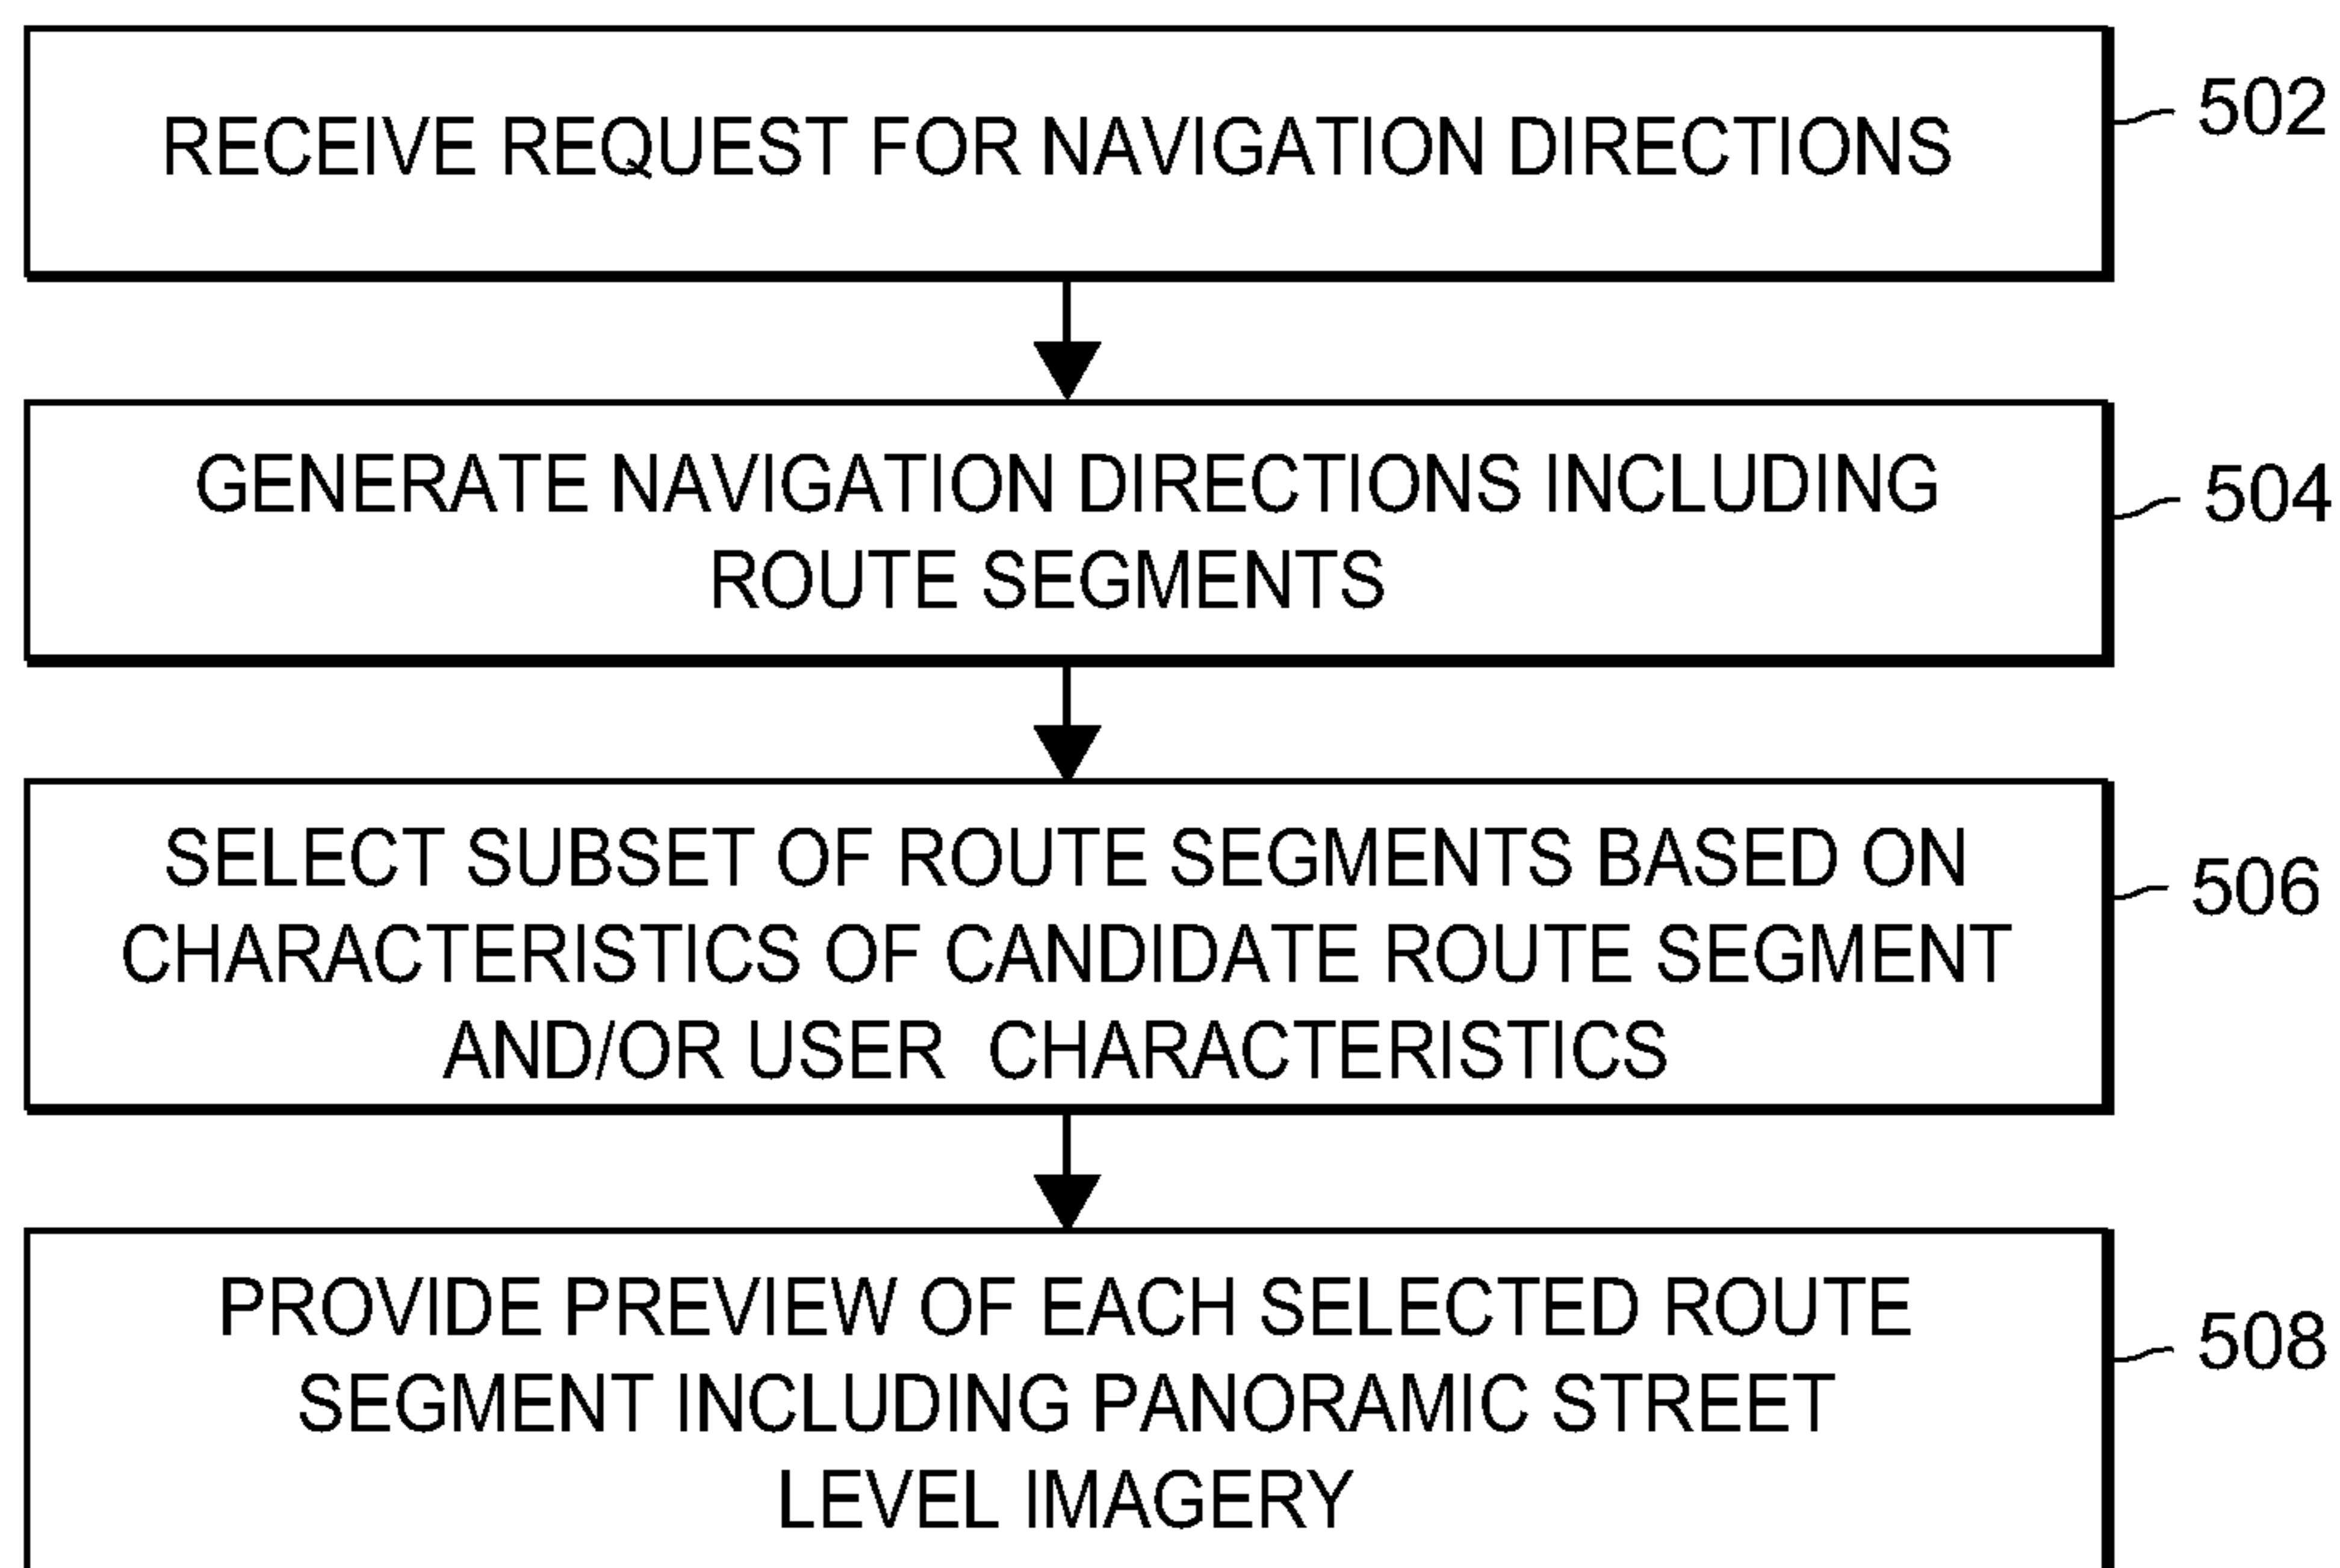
RECEIVE REQUEST FOR NAVIGATION DIRECTIONS
502

GENERATE NAVIGATION DIRECTIONS INCLUDING ROUTE SEGMENTS
504

SELECT SUBSET OF ROUTE SEGMENTS BASED ON CHARACTERISTICS OF CANDIDATE ROUTE SEGMENT AND/OR USER CHARACTERISTICS
506

PROVIDE PREVIEW OF EACH SELECTED ROUTE SEGMENT INCLUDING PANORAMIC STREET LEVEL IMAGERY
508